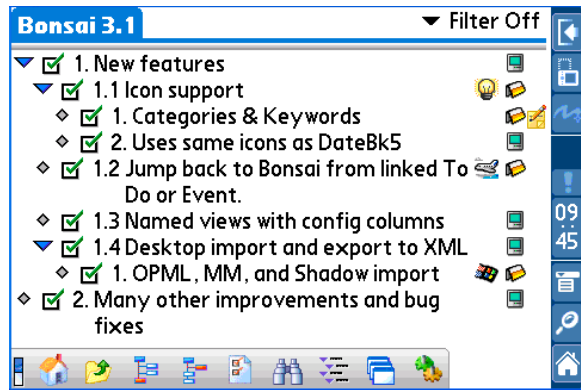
Bonsai 3.1
▼ Filter Off

1. New features
1.1 Icon support
1. Categories & Keywords
2. Uses same icons as DateBk5
1.2 Jump back to Bonsai from linked To Do or Event.
1.3 Named views with config columns
1.4 Desktop import and export to XML
1. OPML, MM, and Shadow import
2. Many other improvements and bug fixes

09
45